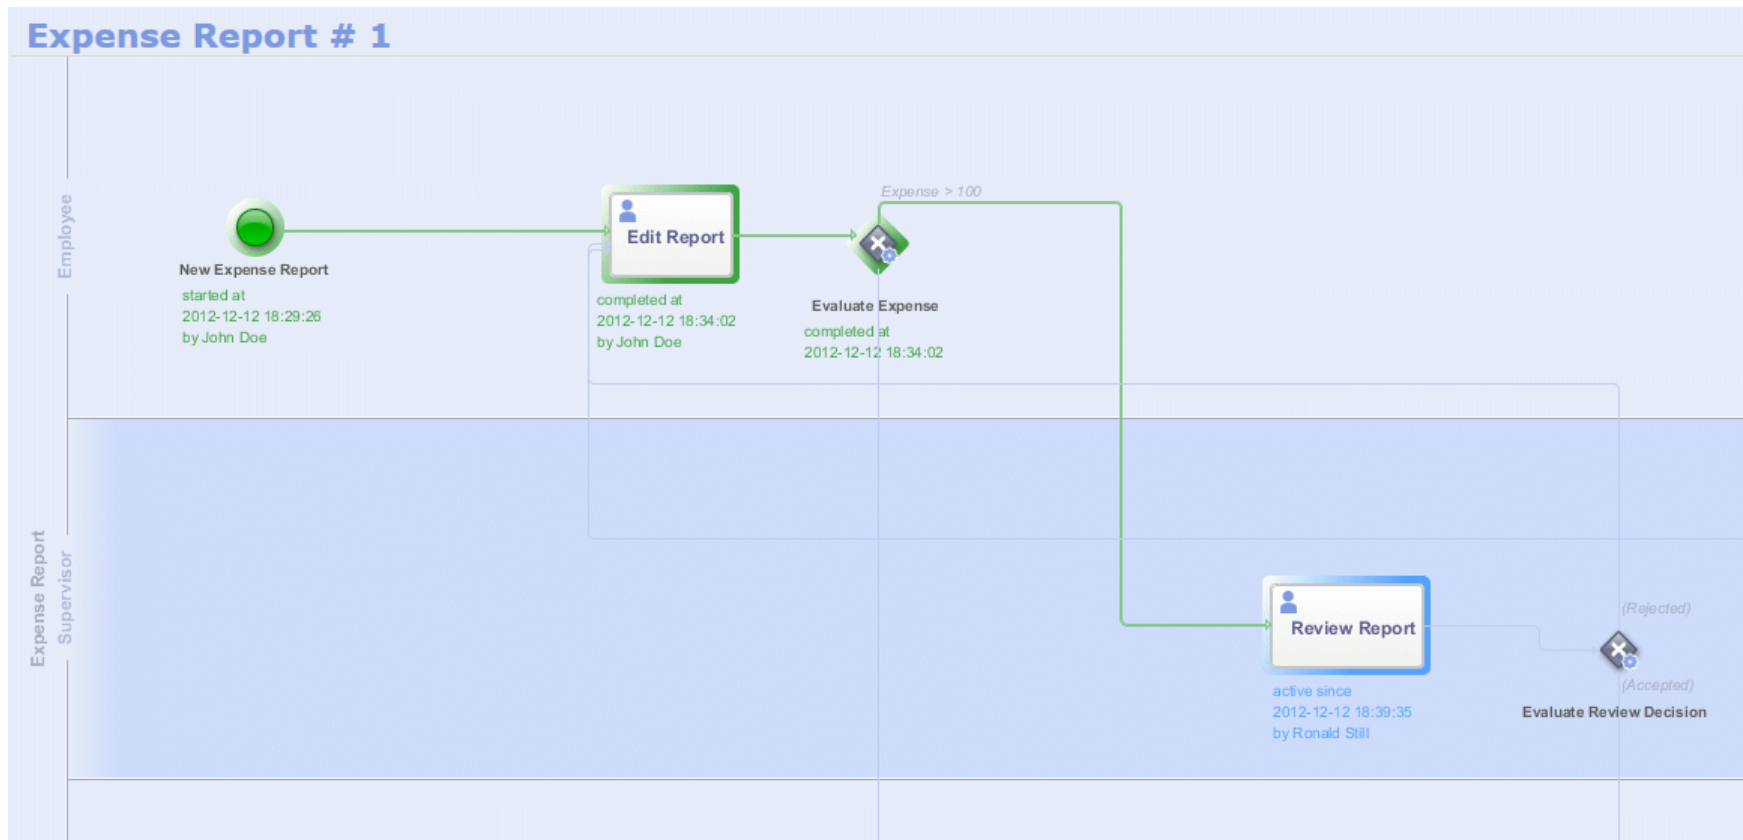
Expense Report # 1

Expense Report

Employee

Supervisor

New Expense Report
started at
2012-12-12 18:29:26
by John Doe

Edit Report
completed at
2012-12-12 18:34:02
by John Doe

Expense > 100

Evaluate Expense
completed at
2012-12-12 18:34:02

Review Report
active since
2012-12-12 18:39:35
by Ronald Still

(Rejected)

(Accepted)

Evaluate Review Decision